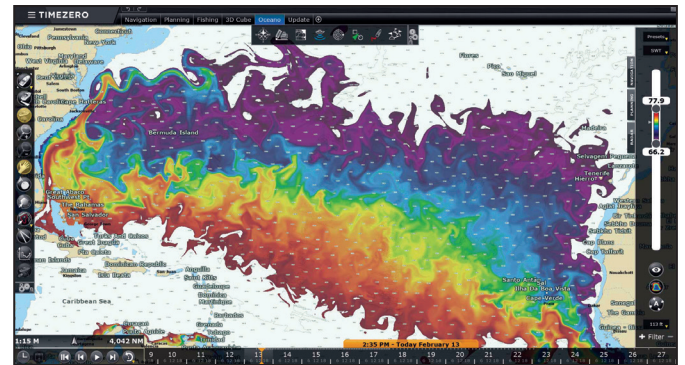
TIMEZERO

Navigation | Planning | Fishing | 3D Cube | Oceans | Update

New York
Pittsburgh
Maryland
West Virginia
Delaware
Raleigh
Carolina
Bermuda Island
Flores
Pico
Sao Miguel
Madeira
Selvagem Pequena
Tenerife
Hierro
Gran Canaria
Cap Blanc
Cap Vert
Santo Antão
Boa Vista
Cape Verde
Great Abaco
The Bahamas
San Salvador
Cuba
Great Inagua
Turks and Caicos
Haiti
Jamaica
Dominican Republic
Puerto Rico
Anguilla
St. Kitts
Guadeloupe
Dominica
Martinique
Barbados
Grenada
Caribbean Sea

Pressure
SWT
77.9
66.2

1:15 M
4,042 NM
2:35 PM - Today February 13
9 10 11 12 13 14 15 16 17 18 19 20 21 22 23 24 25 26 27
113 ft
Filter